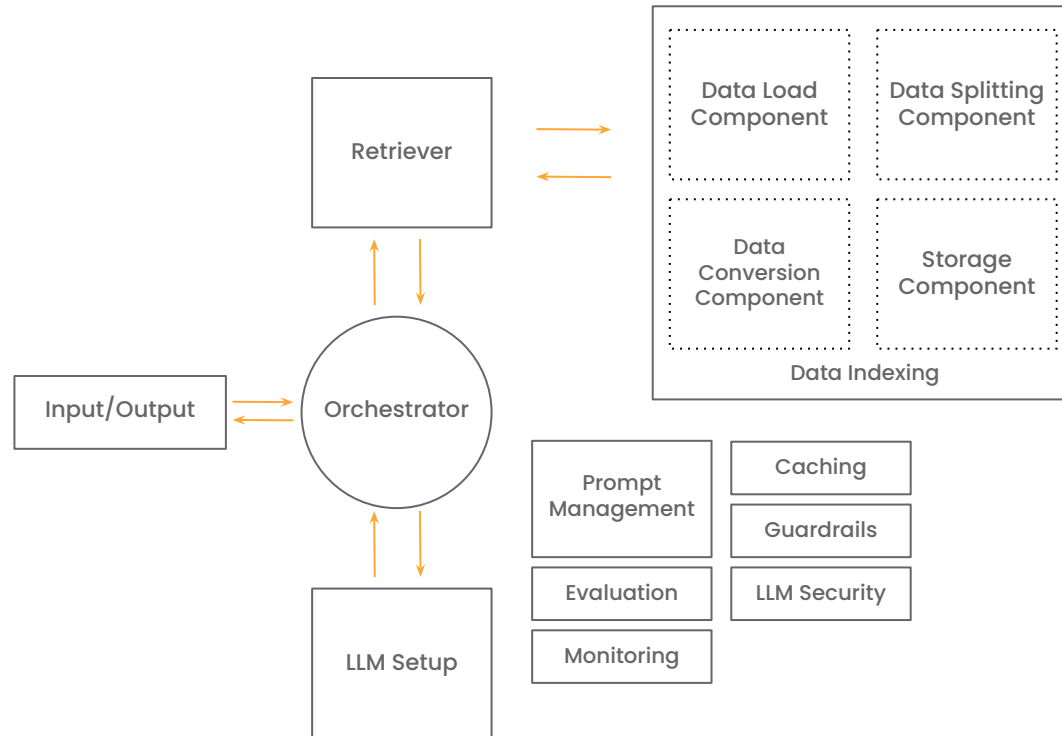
Retriever

Data Load Component

Data Splitting Component

Data Conversion Component

Storage Component

Data Indexing

Input/Output

Orchestrator

Prompt Management

Caching

Guardrails

Evaluation

LLM Security

Monitoring

LLM Setup